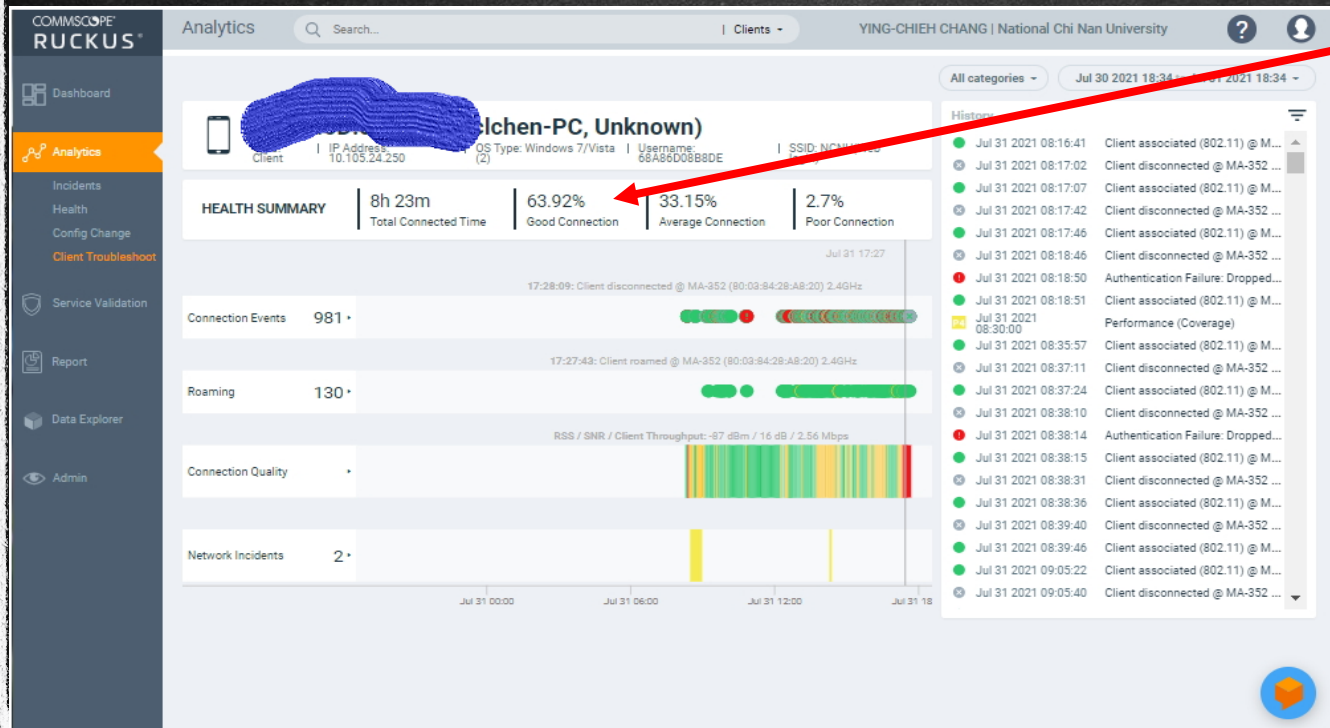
COMMSCOPE RUCKUS

Analytics

Search...

Clients

YING-CHIEH CHANG | National Chi Nan University

Dashboard

Analytics

Incidents

Health

Config Change

Client Troubleshoot

Service Validation

Report

Data Explorer

Admin

All categories

Jul 30 2021 18:34 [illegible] 2021 18:34

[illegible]lchen-PC, Unknown)

Client | IP Address: 10.105.24.250 | OS Type: Windows 7/Vista (2) | Username: 68A86D08B8DE | SSID: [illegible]

HEALTH SUMMARY

8h 23m
Total Connected Time

63.92%
Good Connection

33.15%
Average Connection

2.7%
Poor Connection

Jul 31 17:27

17:28:09: Client disconnected @ MA-352 (80:03:84:28:A8:20) 2.4GHz

Connection Events 981

17:27:43: Client roamed @ MA-352 (80:03:84:28:A8:20) 2.4GHz

Roaming 130

RSS / SNR / Client Throughput: -87 dBm / 16 dB / 2.56 Mbps

Connection Quality

Network Incidents 2

Jul 31 00:00

Jul 31 06:00

Jul 31 12:00

Jul 31 18

History

Jul 31 2021 08:16:41 Client associated (802.11) @ M...
Jul 31 2021 08:17:02 Client disconnected @ MA-352 ...
Jul 31 2021 08:17:07 Client associated (802.11) @ M...
Jul 31 2021 08:17:42 Client disconnected @ MA-352 ...
Jul 31 2021 08:17:46 Client associated (802.11) @ M...
Jul 31 2021 08:18:46 Client disconnected @ MA-352 ...
Jul 31 2021 08:18:50 Authentication Failure: Dropped...
Jul 31 2021 08:18:51 Client associated (802.11) @ M...
P4 Jul 31 2021 08:30:00 Performance (Coverage)
Jul 31 2021 08:35:57 Client associated (802.11) @ M...
Jul 31 2021 08:37:11 Client disconnected @ MA-352 ...
Jul 31 2021 08:37:24 Client associated (802.11) @ M...
Jul 31 2021 08:38:10 Client disconnected @ MA-352 ...
Jul 31 2021 08:38:14 Authentication Failure: Dropped...
Jul 31 2021 08:38:15 Client associated (802.11) @ M...
Jul 31 2021 08:38:31 Client disconnected @ MA-352 ...
Jul 31 2021 08:38:36 Client associated (802.11) @ M...
Jul 31 2021 08:39:40 Client disconnected @ MA-352 ...
Jul 31 2021 08:39:46 Client associated (802.11) @ M...
Jul 31 2021 09:05:22 Client associated (802.11) @ M...
Jul 31 2021 09:05:40 Client disconnected @ MA-352 ...